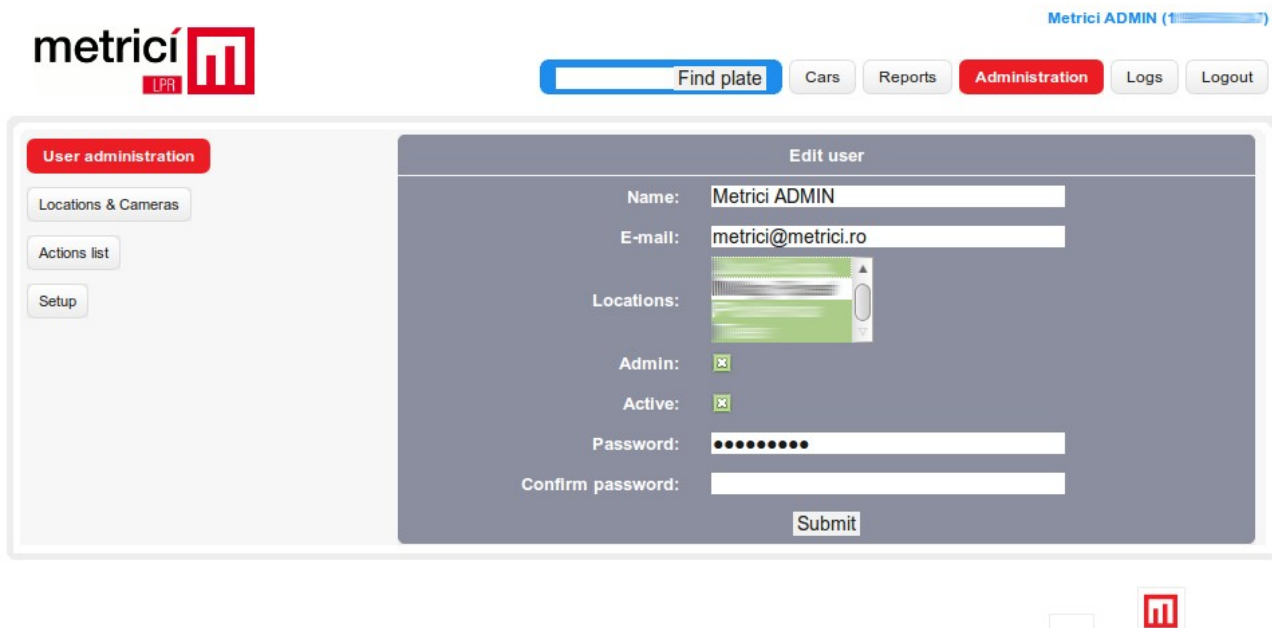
metricí LPR

Metrici ADMIN (1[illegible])

Find plate
Cars
Reports
Administration
Logs
Logout

User administration
Locations & Cameras
Actions list
Setup

Edit user

Name: Metrici ADMIN
E-mail: metrici@metrici.ro
Locations: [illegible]
Admin:
Active:
Password: ••••••••••
Confirm password:
Submit